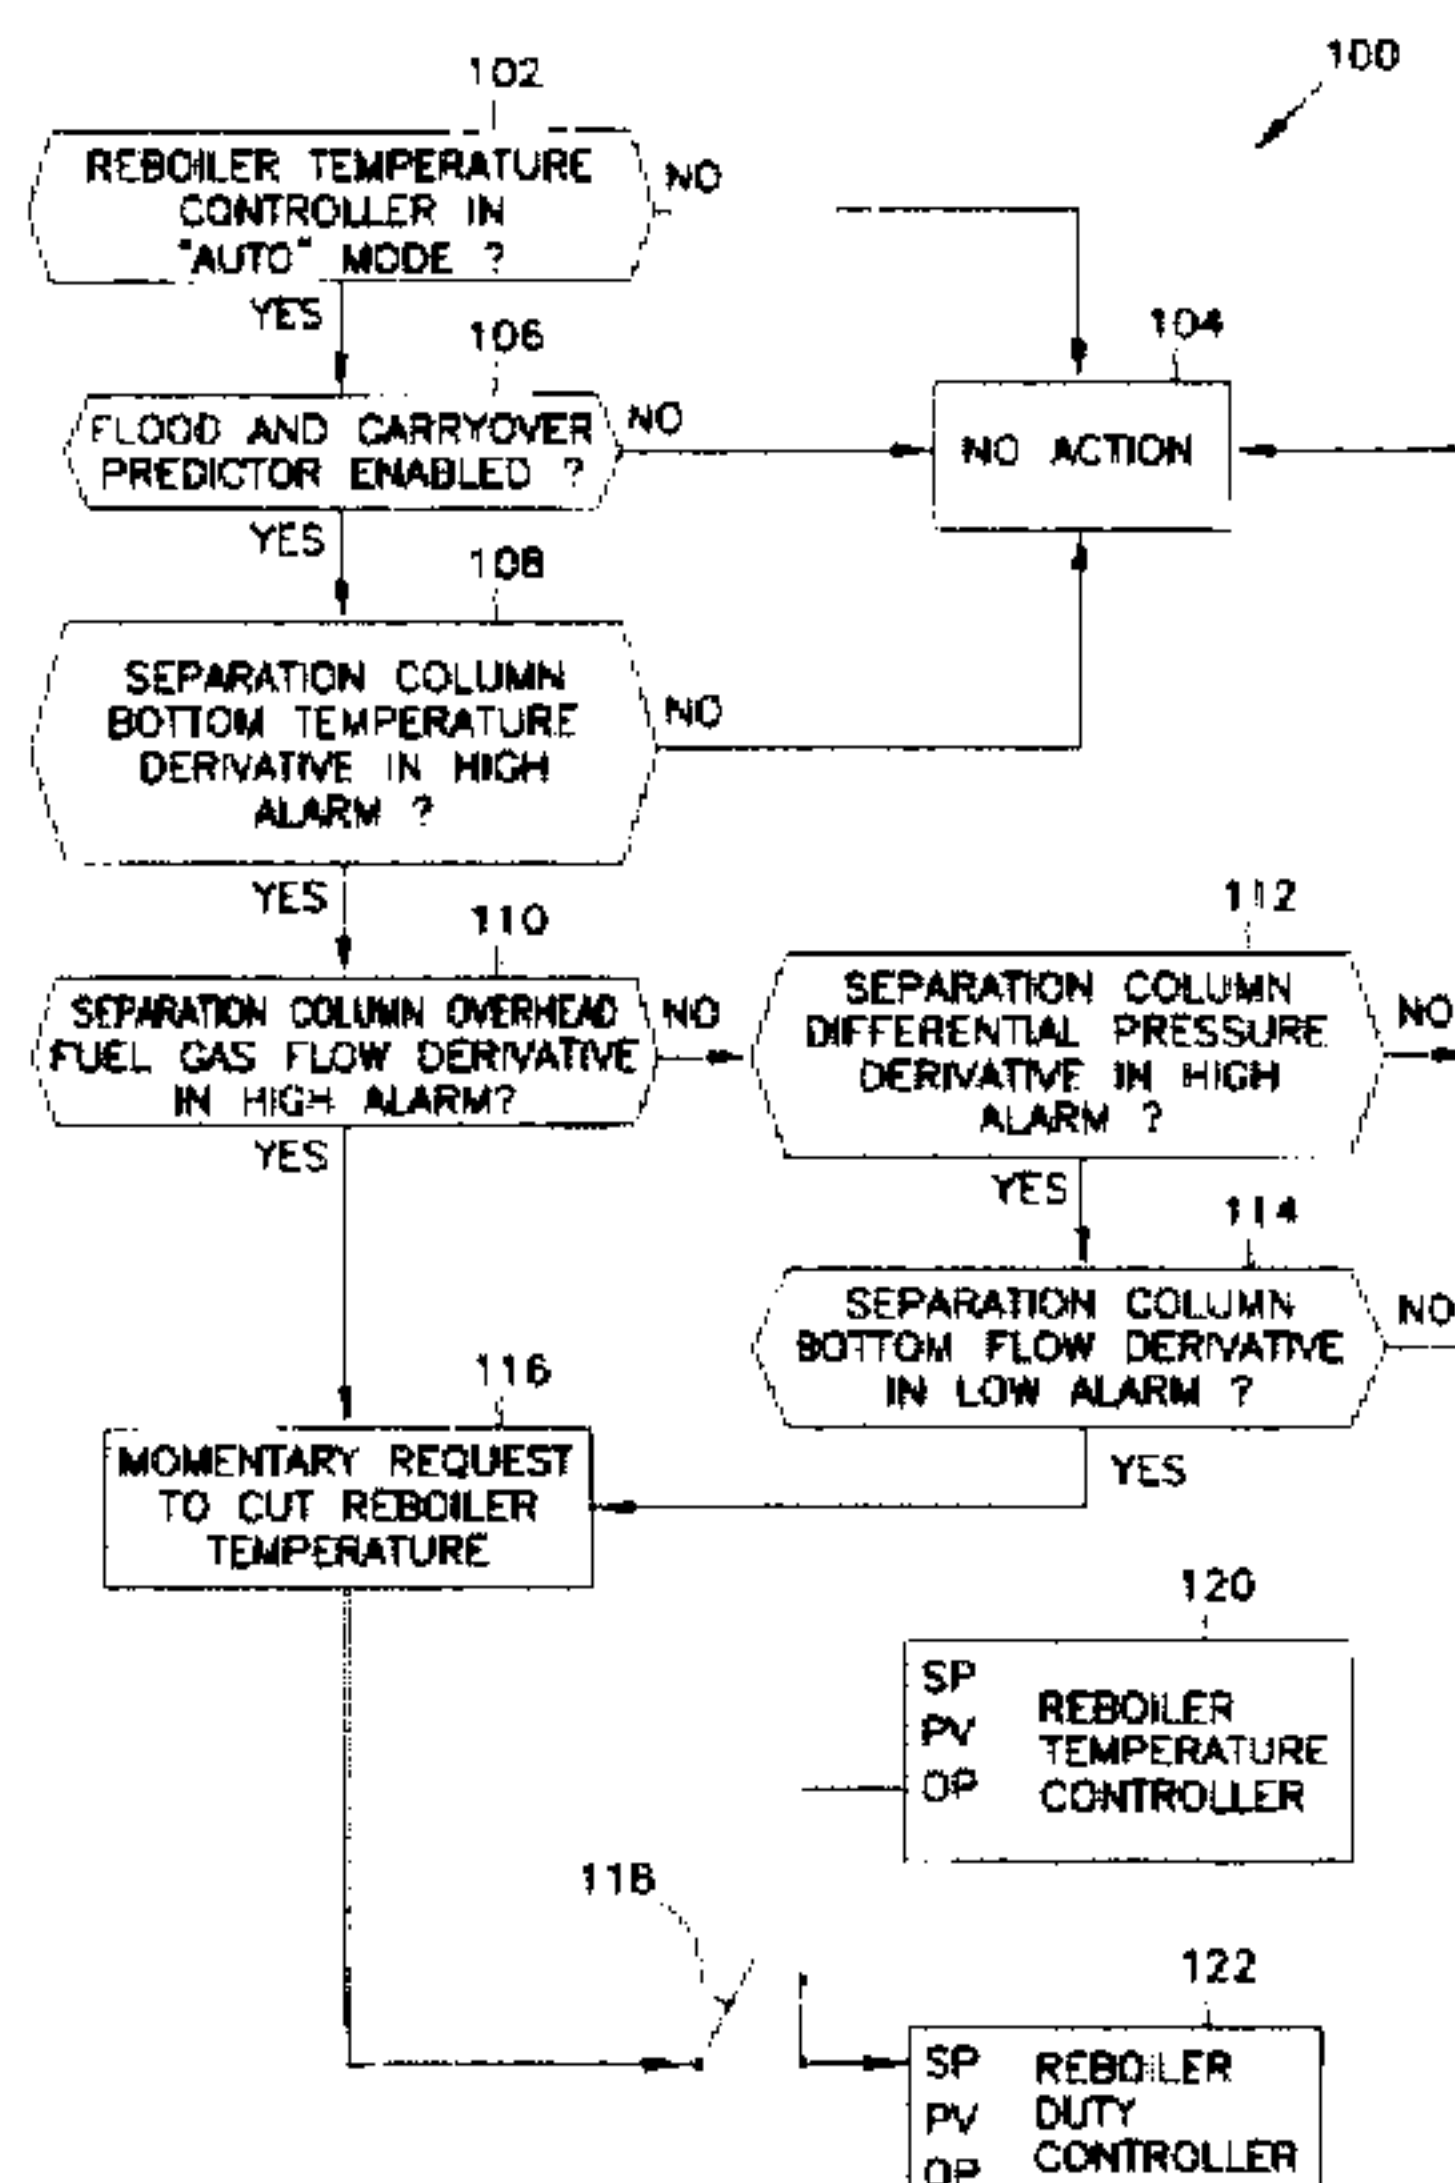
100

102

REBOILER TEMPERATURE CONTROLLER IN "AUTO" MODE ?

NO

YES

106

FLOOD AND CARRYOVER PREDICTOR ENABLED ?

NO

104

NO ACTION

YES

108

SEPARATION COLUMN BOTTOM TEMPERATURE DERIVATIVE IN HIGH ALARM ?

NO

YES

110

SEPARATION COLUMN OVERHEAD FUEL GAS FLOW DERIVATIVE IN HIGH ALARM?

NO

112

SEPARATION COLUMN DIFFERENTIAL PRESSURE DERIVATIVE IN HIGH ALARM ?

NO

YES

YES

114

SEPARATION COLUMN BOTTOM FLOW DERIVATIVE IN LOW ALARM ?

NO

116

MOMENTARY REQUEST TO CUT REBOILER TEMPERATURE

YES

120

SP
PV
OP

REBOILER TEMPERATURE CONTROLLER

118

122

SP
PV
OP

REBOILER DUTY CONTROLLER